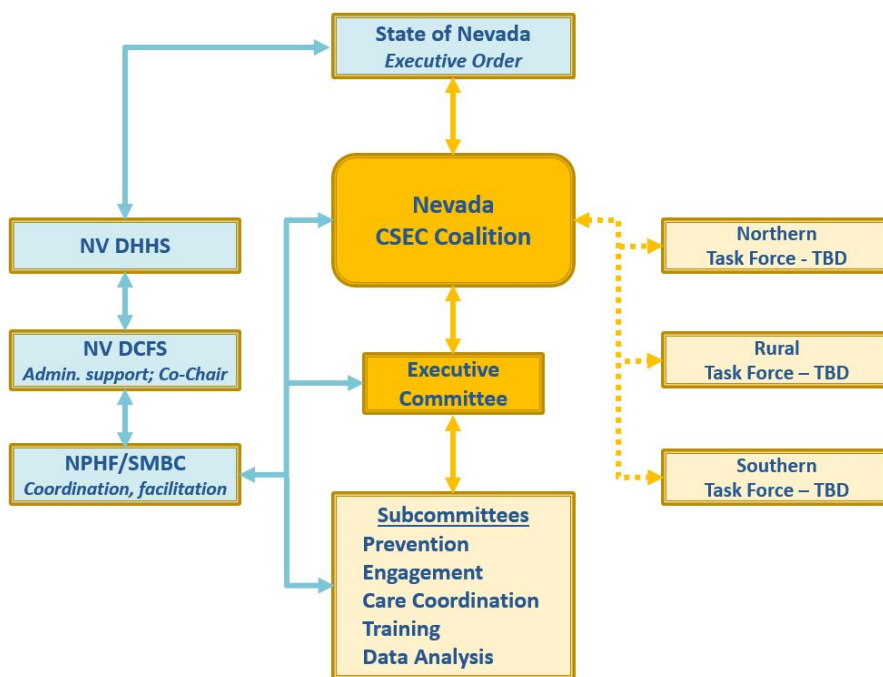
State of Nevada
Executive Order

Nevada
CSEC Coalition

NV DHHS

NV DCFS
Admin. support; Co-Chair

NPHF/SMBC
Coordination, facilitation

Executive
Committee

Subcommittees
Prevention
Engagement
Care Coordination
Training
Data Analysis

Northern
Task Force - TBD

Rural
Task Force – TBD

Southern
Task Force – TBD